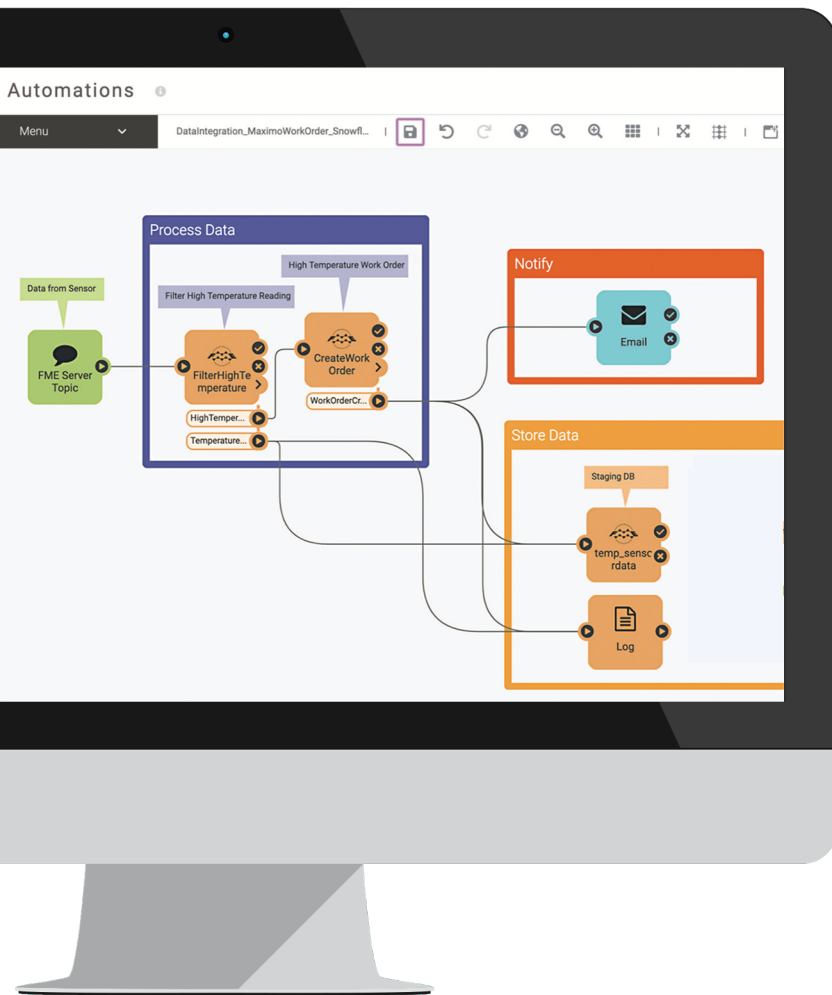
Automations

Menu

DataIntegration_MaximoWorkOrder_Snowfl...

Process Data

High Temperature Work Order

Filter High Temperature Reading

Data from Sensor

FME Server Topic

FilterHighTemperature

CreateWork Order

HighTemper...

Temperature...

WorkOrderCr...

Notify

Email

Store Data

Staging DB

temp_sensordata

Log